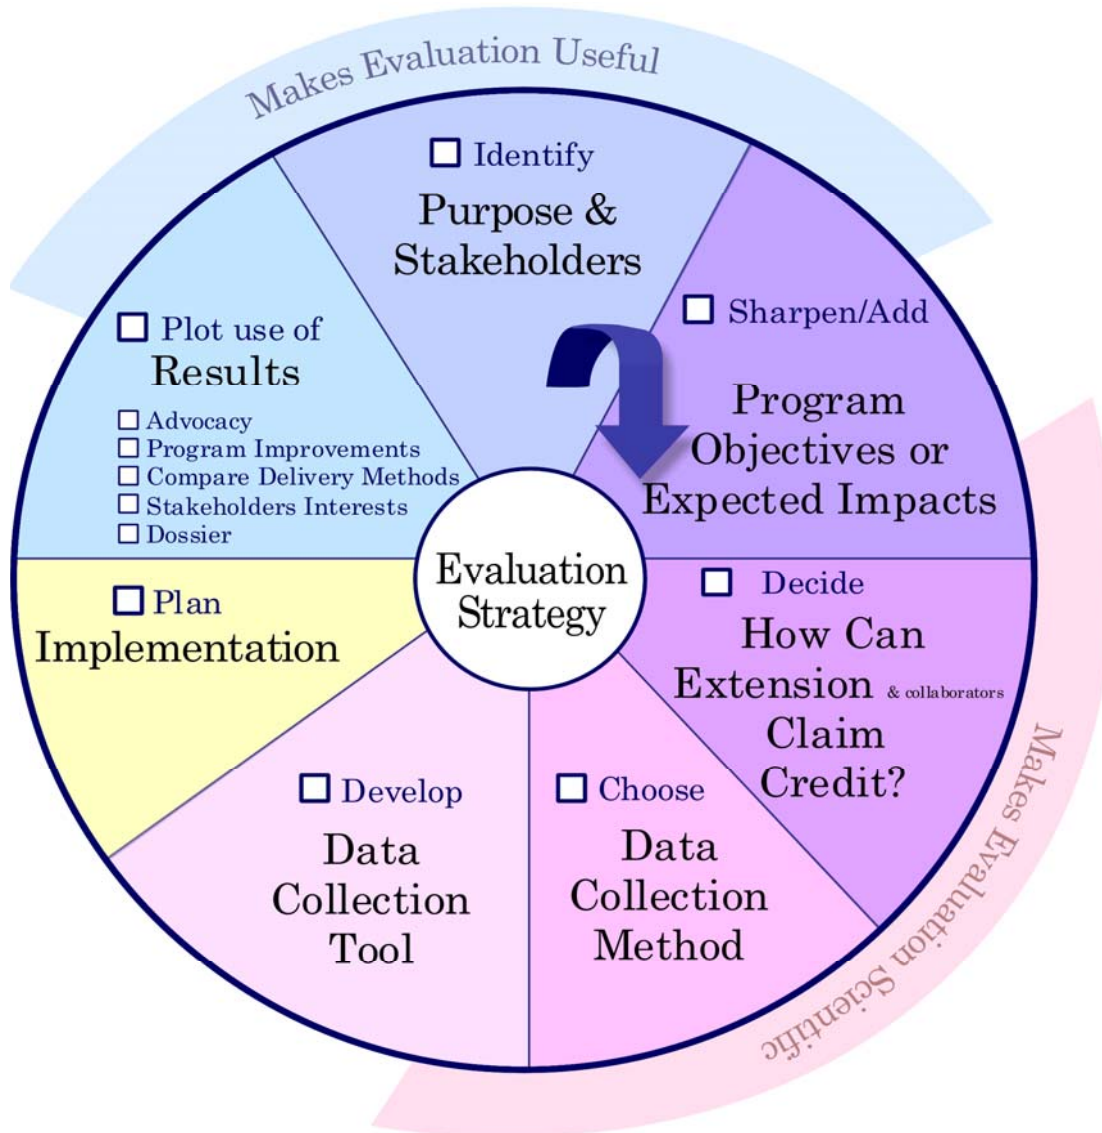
Makes Evaluation Useful

☐ Identify
Purpose & Stakeholders

☐ Sharpen/Add
Program Objectives or Expected Impacts

☐ Decide
How Can Extension & collaborators Claim Credit?

☐ Choose
Data Collection Method

☐ Develop
Data Collection Tool

☐ Plan
Implementation

☐ Plot use of
Results
☐ Advocacy
☐ Program Improvements
☐ Compare Delivery Methods
☐ Stakeholders Interests
☐ Dossier

Evaluation Strategy

Makes Evaluation Scientific